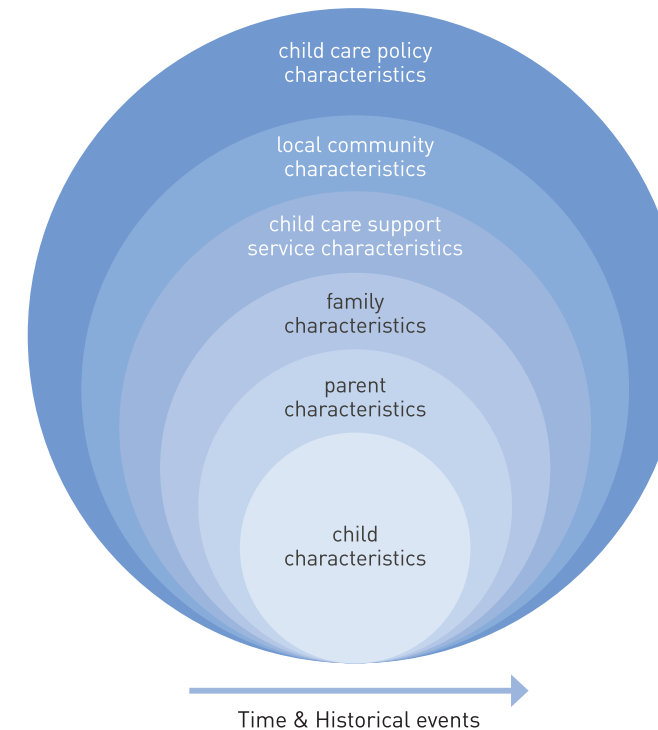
child care policy characteristics

local community characteristics

child care support service characteristics

family characteristics

parent characteristics

child characteristics

Time & Historical events